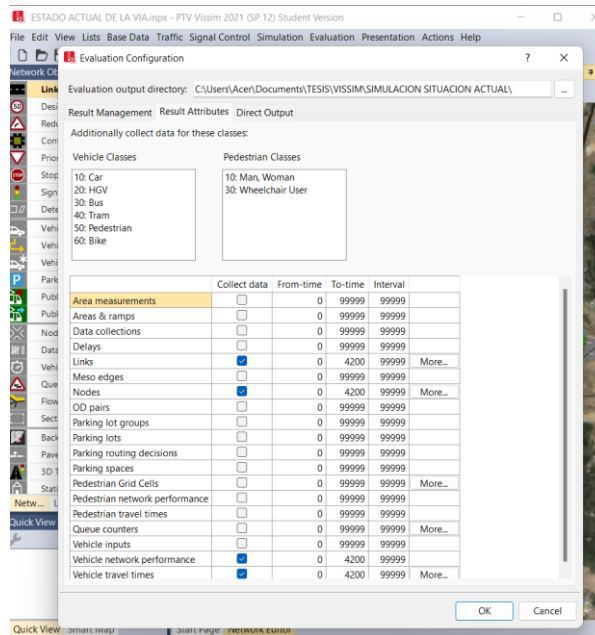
ESTADO ACTUAL DE LA VIA.inpx - PTV Vissim 2021 (SP 12) Student Version

File Edit View Lists Base Data Traffic Signal Control Simulation Evaluation Presentation Actions Help

Network Ob

Link
Desi
Redu
Conf
Prior
Stop
Sign
Dete
Vehi
Vehi
Vehi
Park
Publ
Publ
Nod
Data
Vehi
Que
Flow
Sect
Back
Pave
3D T
Stati
Netw...
Quick View

Evaluation Configuration ? ✕

Evaluation output directory: C:\Users\Acer\Documents\TESIS\VISSIM\SIMULACION SITUACION ACTUAL\ ...

Result Management | Result Attributes | Direct Output

Additionally collect data for these classes:

Vehicle Classes
10: Car
20: HGV
30: Bus
40: Tram
50: Pedestrian
60: Bike

Pedestrian Classes
10: Man, Woman
30: Wheelchair User

| | Collect data | From-time | To-time | Interval | |
|---|---|---|---|---|---|
| Area measurements | ☐ | 0 | 99999 | 99999 | |
| Areas & ramps | ☐ | 0 | 99999 | 99999 | |
| Data collections | ☐ | 0 | 99999 | 99999 | |
| Delays | ☐ | 0 | 99999 | 99999 | |
| Links | ☑ | 0 | 4200 | 99999 | More... |
| Meso edges | ☐ | 0 | 99999 | 99999 | |
| Nodes | ☑ | 0 | 4200 | 99999 | More... |
| OD pairs | ☐ | 0 | 99999 | 99999 | |
| Parking lot groups | ☐ | 0 | 99999 | 99999 | |
| Parking lots | ☐ | 0 | 99999 | 99999 | |
| Parking routing decisions | ☐ | 0 | 99999 | 99999 | |
| Parking spaces | ☐ | 0 | 99999 | 99999 | |
| Pedestrian Grid Cells | ☐ | 0 | 99999 | 99999 | More... |
| Pedestrian network performance | ☐ | 0 | 99999 | 99999 | |
| Pedestrian travel times | ☐ | 0 | 99999 | 99999 | |
| Queue counters | ☐ | 0 | 99999 | 99999 | More... |
| Vehicle inputs | ☐ | 0 | 99999 | 99999 | |
| Vehicle network performance | ☑ | 0 | 4200 | 99999 | |
| Vehicle travel times | ☑ | 0 | 4200 | 99999 | More... |

OK Cancel

Quick View Smart Map Start Page Network Editor